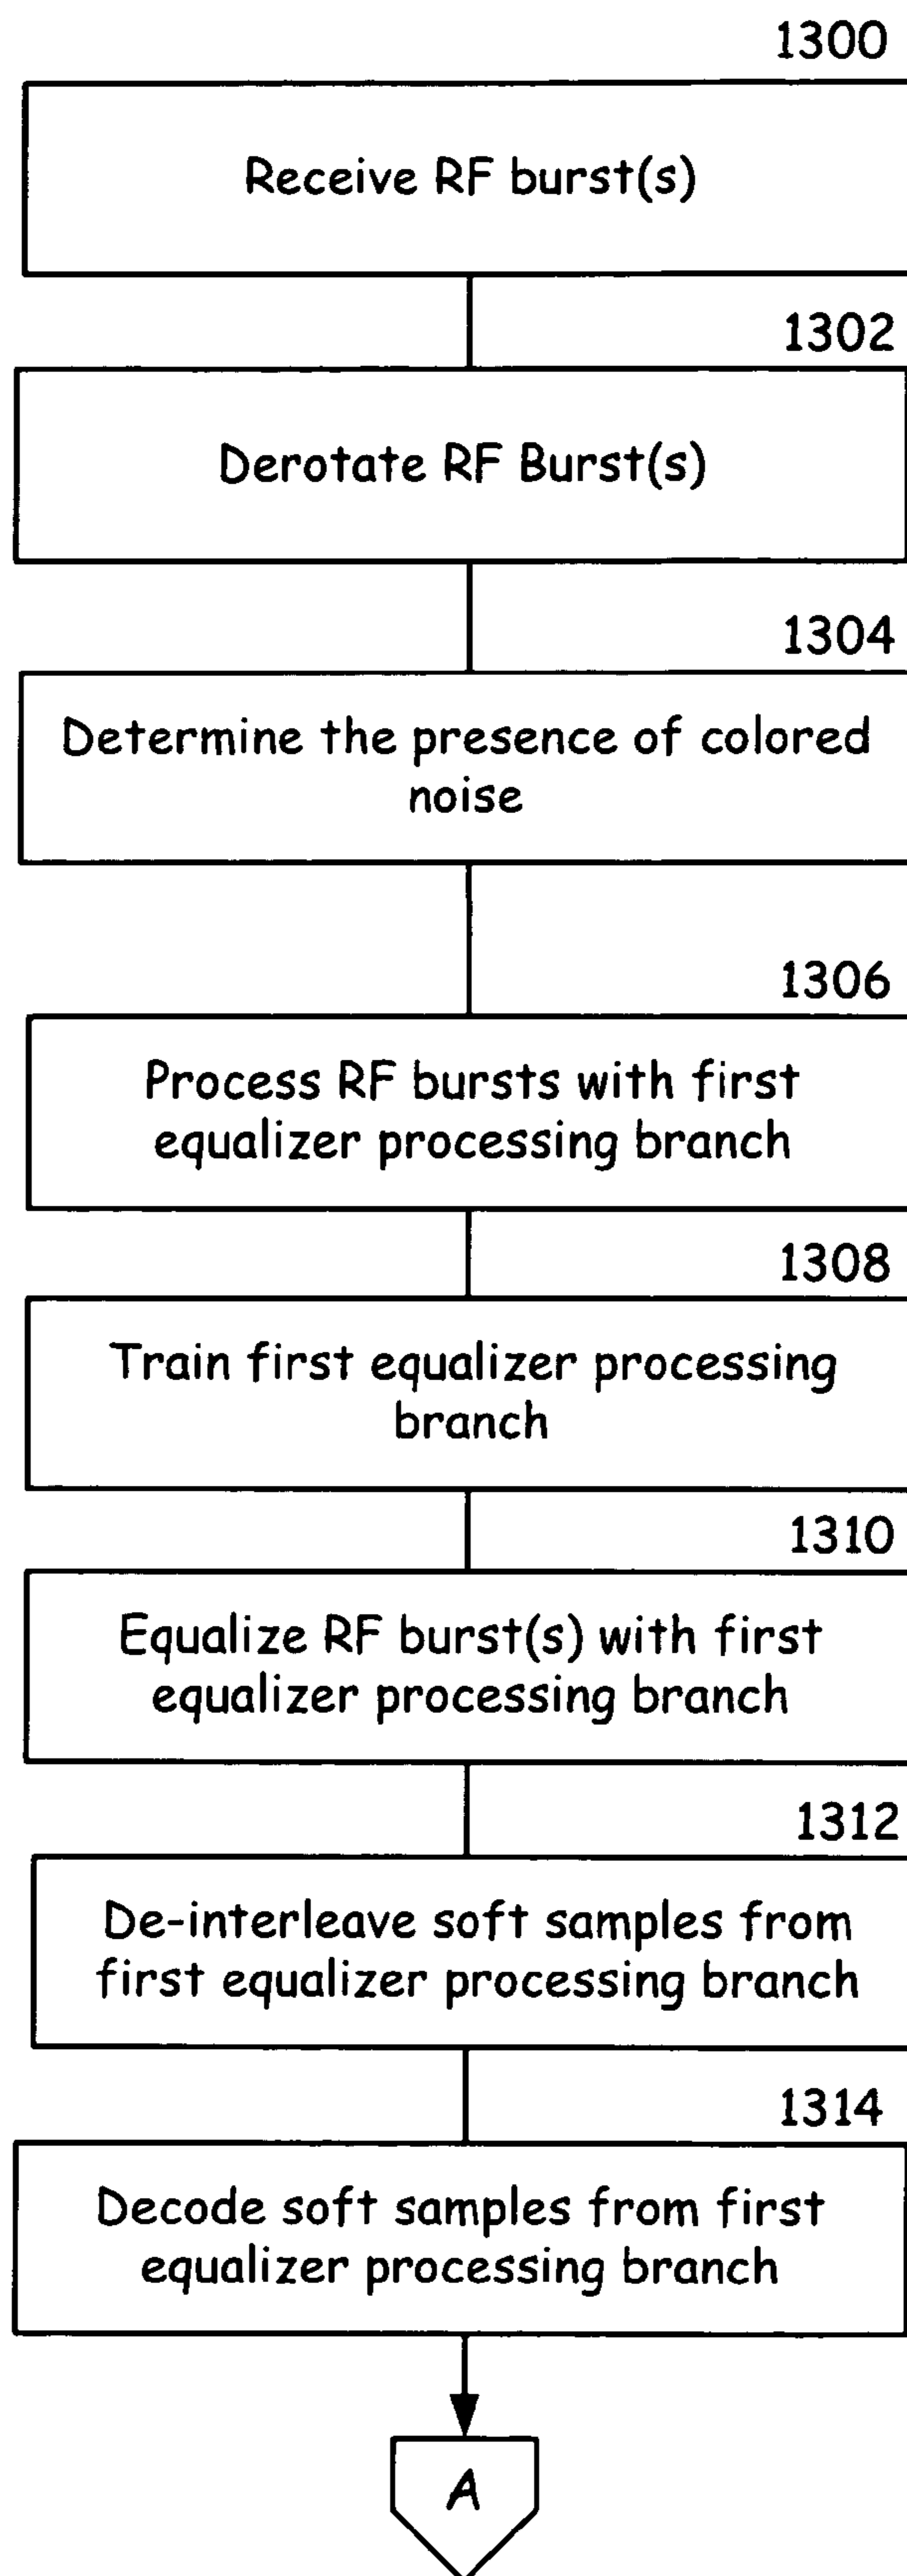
1300

Receive RF burst(s)

1302

Derotate RF Burst(s)

1304

Determine the presence of colored noise

1306

Process RF bursts with first equalizer processing branch

1308

Train first equalizer processing branch

1310

Equalize RF burst(s) with first equalizer processing branch

1312

De-interleave soft samples from first equalizer processing branch

1314

Decode soft samples from first equalizer processing branch

A